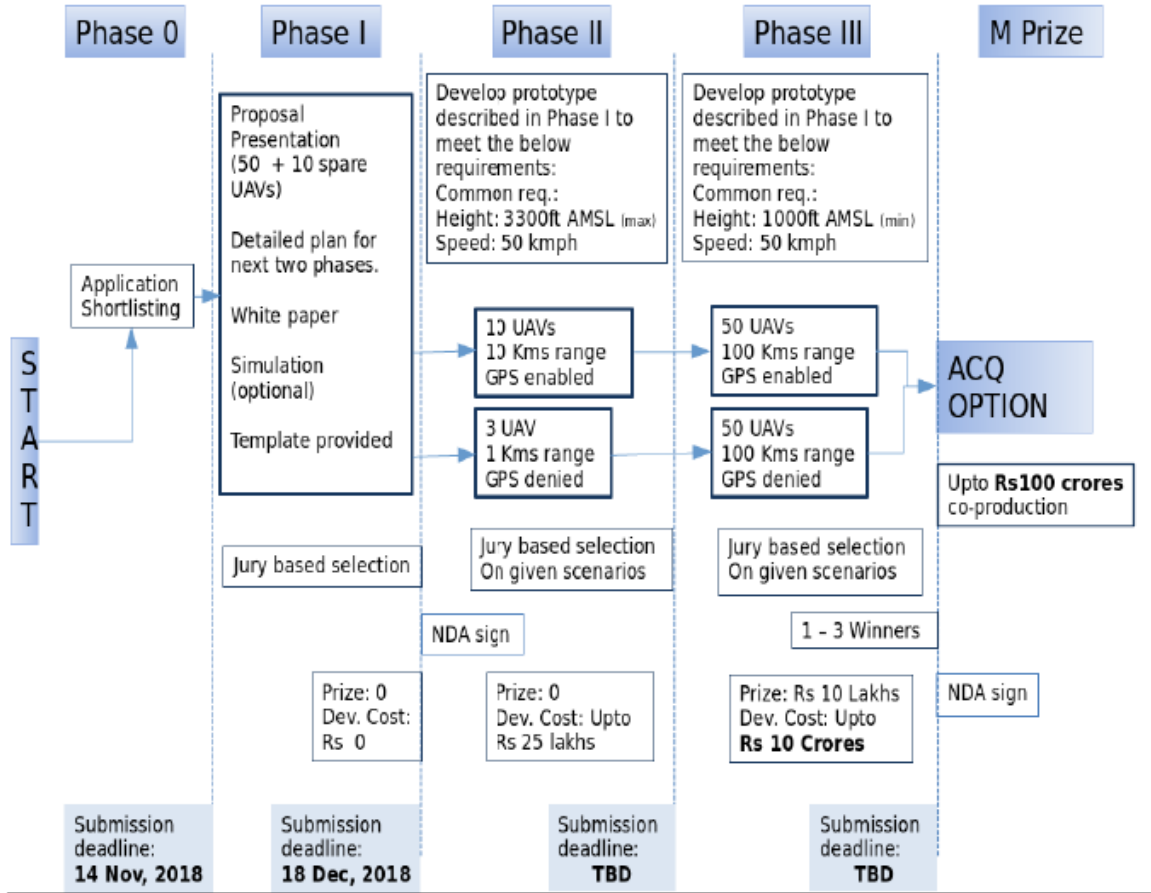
Phase 0

Phase I

Phase II

Phase III

M Prize

Proposal Presentation (50 + 10 spare UAVs)

Detailed plan for next two phases.

White paper

Simulation (optional)

Template provided

Develoo prototype described in Phase I to meet the below requirements:
Common req.:
Height: 3300ft AMSL (max)
Speed: 50 kmph

Develop prototype described in Phase I to meet the below requirements:
Common req.:
Height: 1000ft AMSL (min)
Speed: 50 kmph

Application Shortlisting

START

10 UAVs
10 Kms range
GPS enabled

3 UAV
1 Kms range
GPS denied

50 UAVs
100 Kms range
GPS enabled

50 UAVs
100 Kms range
GPS denied

ACQ OPTION

Upto **Rs100 crores** co-production

Jury based selection

Jury based selection On given scenarios

Jury based selection On given scenarios

NDA sign

1 – 3 Winners

Prize: 0
Dev. Cost:
Rs 0

Prize: 0
Dev. Cost: Upto
Rs 25 lakhs

Prize: Rs 10 Lakhs
Dev. Cost: Upto
**Rs 10 Crores**

NDA sign

Submission deadline:
**14 Nov, 2018**

Submission deadline:
**18 Dec, 2018**

Submission deadline:
**TBD**

Submission deadline:
**TBD**